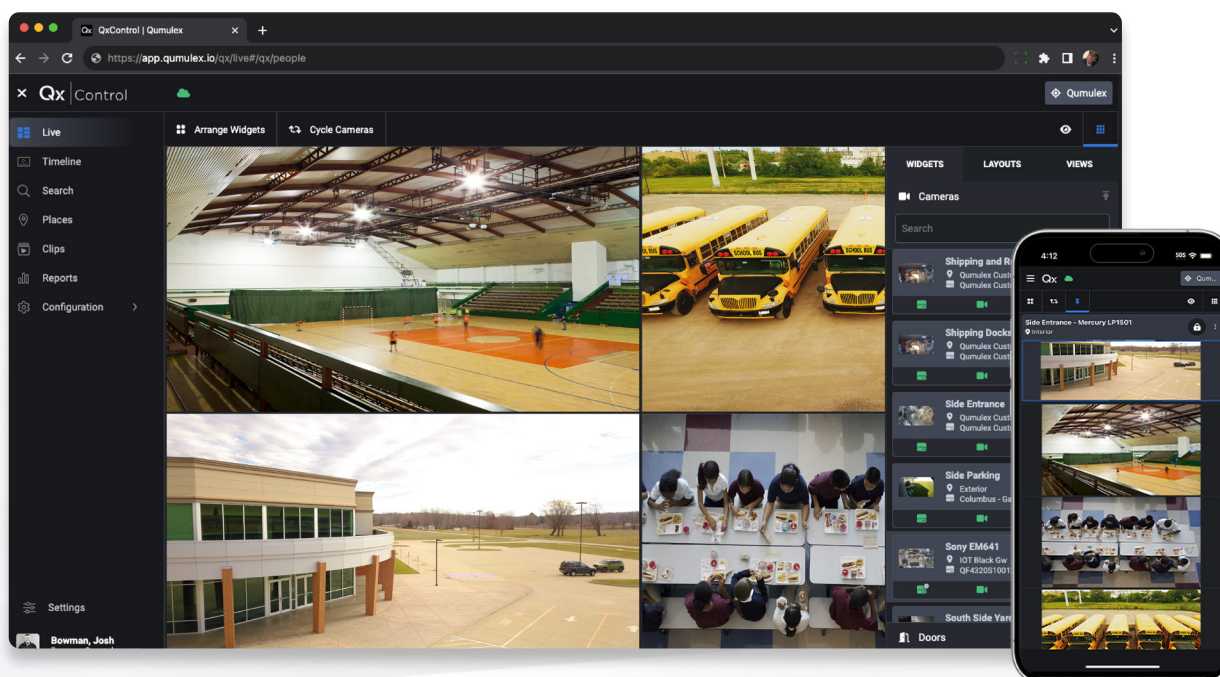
QxControl | Qumulex
https://app.qumulex.io/qx/live#/qx/people
Qx Control
Qumulex
Live
Timeline
Search
Places
Clips
Reports
Configuration
Settings
Bowman, Josh
Arrange Widgets
Cycle Cameras
WIDGETS
LAYOUTS
VIEWS
Cameras
Search
Shipping and R
Qumulex Cust
Qumulex Cust
Shipping Docks
Qumulex Cust
Qumulex Cust
Side Entrance
Qumulex Cust
Qumulex Cust
Side Parking
Exterior
Columbus - Ga
Sony EM641
IOT Black Gw
QF4320S1001
South Side Yar
Doors
SCHOOL BUS
SCHOOL BUS
SCHOOL BUS
4:12
SOS
Qx
Qum
Side Entrance - Mercury LP1501
Interior